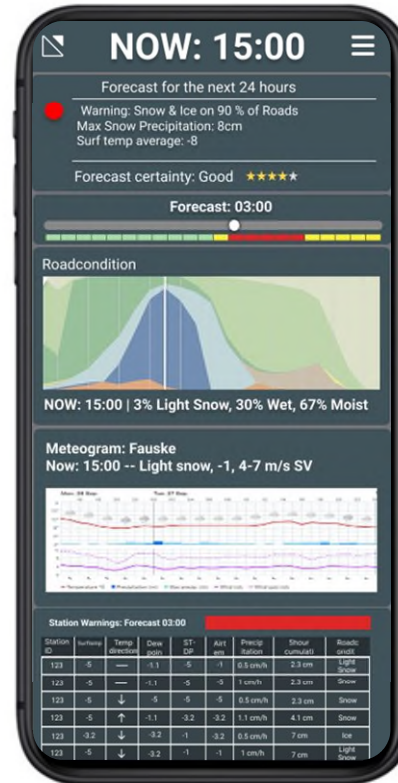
NOW: 15:00

Forecast for the next 24 hours

Warning: Snow & Ice on 90 % of Roads
Max Snow Precipitation: 8cm
Surf temp average: -8

Forecast certainty: Good ★★★★★

Forecast: 03:00

Roadcondition

NOW: 15:00 | 3% Light Snow, 30% Wet, 67% Moist

Meteogram: Fauske
Now: 15:00 -- Light snow, -1, 4-7 m/s SV

Station Warnings: Forecast 03:00

| Station ID | SurfTemp | Temp direction | Dew poin | ST-DP | Airt em | Precip itation | Shour cumulati | Roadc onditi |
|---|---|---|---|---|---|---|---|---|
| 123 | -5 | — | -1.1 | -5 | -1 | 0.5 cm/h | 2.3 cm | Light Snow |
| 123 | -5 | — | -1.1 | -5 | -5 | 1 cm/h | 2.3 cm | Snow |
| 123 | -5 | ↓ | -5 | -5 | -5 | 0.5 cm/h | 2.3 cm | Snow |
| 123 | -5 | ↑ | -1.1 | -3.2 | -3.2 | 1.1 cm/h | 4.1 cm | Snow |
| 123 | -3.2 | ↓ | -3.2 | -1 | -3.2 | 0.5 cm/h | 7 cm | Ice |
| 123 | -3.2 | ↓ | -3.2 | -1 | -1 | 1 cm/h | 7 cm | Light Snow |